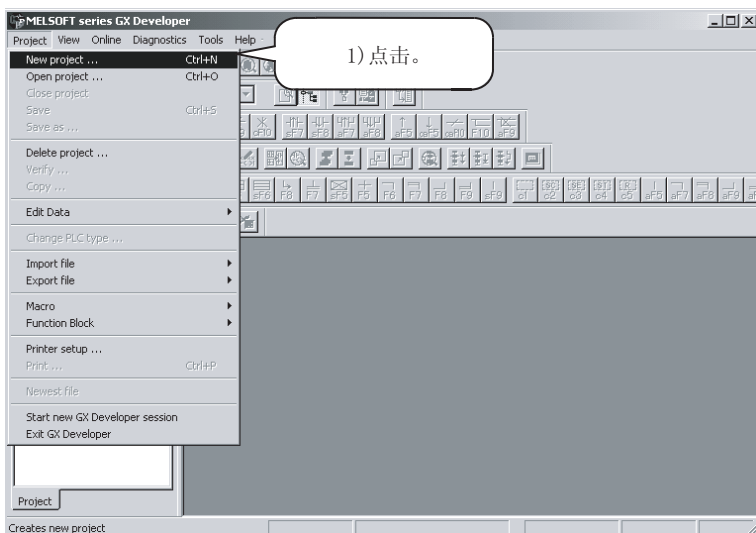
MELSOFT series GX Developer

Project View Online Diagnostics Tools Help

1)点击。

New project ... Ctrl+N
Open project ... Ctrl+O
Close project
Save Ctrl+S
Save as ...
Delete project ...
Verify ...
Copy ...
Edit Data
Change PLC type ...
Import file
Export file
Macro
Function Block
Printer setup ...
Print ... Ctrl+P
Newest file
Start new GX Developer session
Exit GX Developer

Project

Creates new project